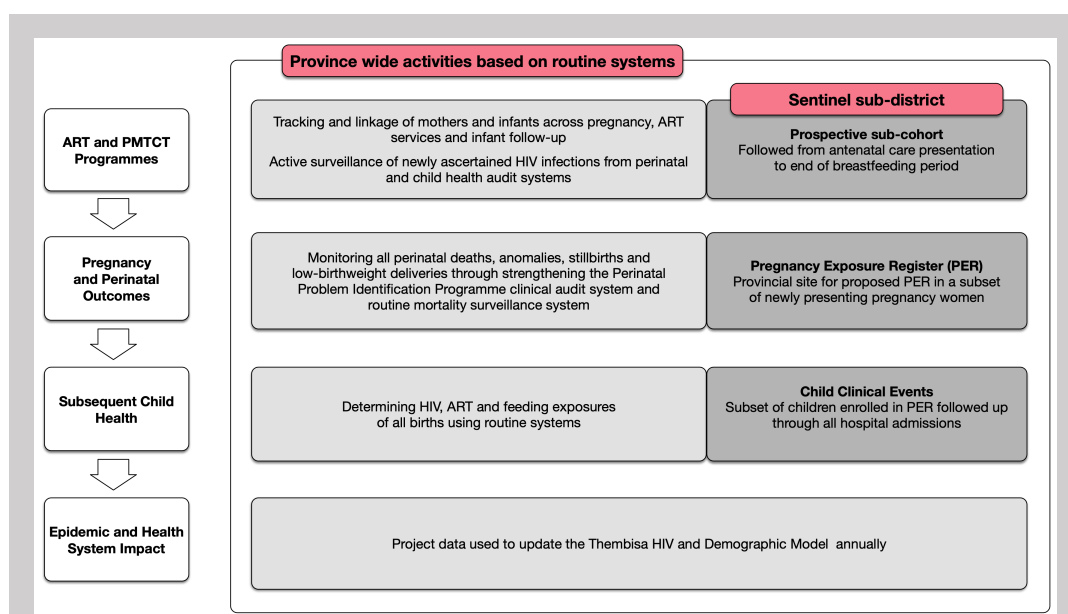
Province wide activities based on routine systems

Sentinel sub-district

ART and PMTCT Programmes

Tracking and linkage of mothers and infants across pregnancy, ART services and infant follow-up

Active surveillance of newly ascertained HIV infections from perinatal and child health audit systems

Prospective sub-cohort
Followed from antenatal care presentation to end of breastfeeding period

Pregnancy and Perinatal Outcomes

Monitoring all perinatal deaths, anomalies, stillbirths and low-birthweight deliveries through strengthening the Perinatal Problem Identification Programme clinical audit system and routine mortality surveillance system

Pregnancy Exposure Register (PER)
Provincial site for proposed PER in a subset of newly presenting pregnancy women

Subsequent Child Health

Determining HIV, ART and feeding exposures of all births using routine systems

Child Clinical Events
Subset of children enrolled in PER followed up through all hospital admissions

Epidemic and Health System Impact

Project data used to update the Thembisa HIV and Demographic Model annually